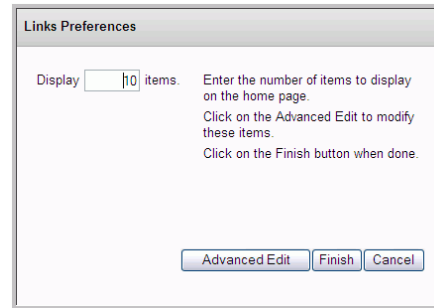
Links Preferences

Display 10 items.

Enter the number of items to display on the home page.

Click on the Advanced Edit to modify these items.

Click on the Finish button when done.

Advanced Edit Finish Cancel